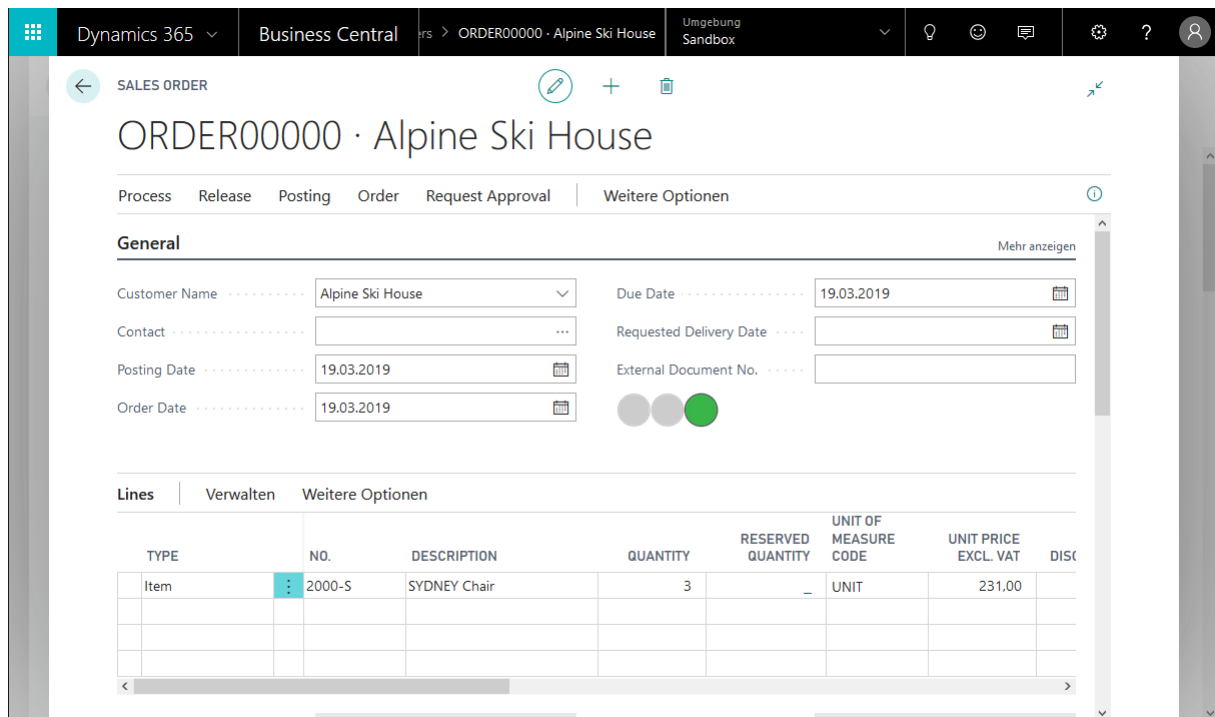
Dynamics 365 | Business Central | ers > ORDER00000 · Alpine Ski House | Umgebung Sandbox

SALES ORDER

ORDER00000 · Alpine Ski House

Process | Release | Posting | Order | Request Approval | Weitere Optionen

General

Mehr anzeigen

Customer Name: Alpine Ski House
Contact:
Posting Date: 19.03.2019
Order Date: 19.03.2019
Due Date: 19.03.2019
Requested Delivery Date:
External Document No.:

Lines | Verwalten | Weitere Optionen

| TYPE | NO. | DESCRIPTION | QUANTITY | RESERVED QUANTITY | UNIT OF MEASURE CODE | UNIT PRICE EXCL. VAT | DIS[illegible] |
|---|---|---|---|---|---|---|---|
| Item | 2000-S | SYDNEY Chair | 3 | _ | UNIT | 231,00 | |
| | | | | | | | |
| | | | | | | | |
| | | | | | | | |